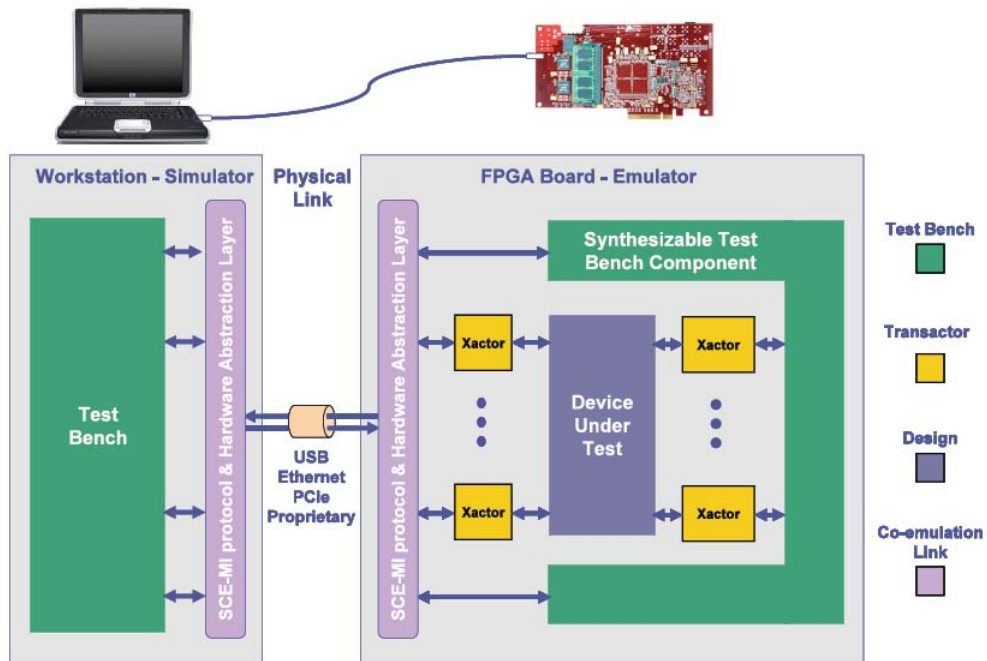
Workstation - Simulator

Physical Link

FPGA Board - Emulator

Test Bench

SCE-MI protocol & Hardware Abstraction Layer

USB
Ethernet
PCIe
Proprietary

SCE-MI protocol & Hardware Abstraction Layer

Synthesizable Test Bench Component

Xactor

Xactor

Device Under Test

Xactor

Xactor

Test Bench

Transactor

Design

Co-emulation Link